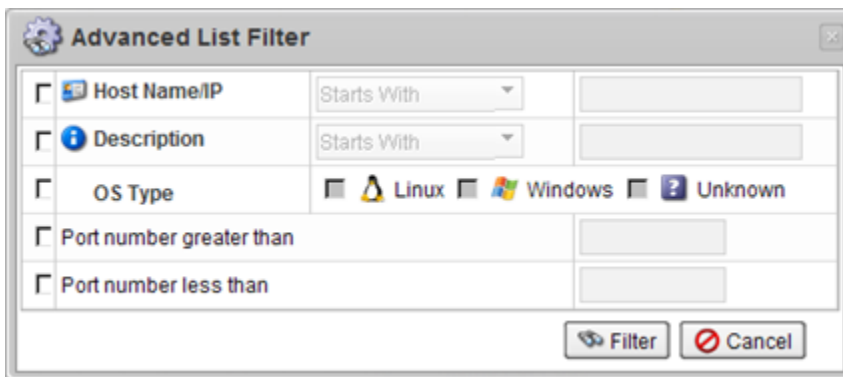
Advanced List Filter

| Host Name/IP | Starts With | |
|---|---|---|
| Description | Starts With | |
| OS Type | Linux Windows Unknown | |
| Port number greater than | | |
| Port number less than | | |

Filter Cancel